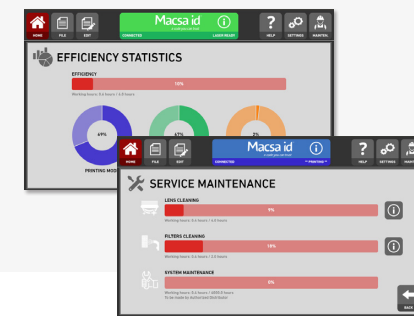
HOME FILE EDIT

Macsa id

CONNECTED LASER READY

HELP SETTINGS MAINTEN.

EFFICIENCY STATISTICS

EFFICIENCY

10%

Working hours: 0.4 hours / 4.0 hours

69%

67%

2%

PRINTING MODE

HOME FILE EDIT

Macsa id

CONNECTED PRINTING

HELP SETTINGS MAINTEN.

SERVICE MAINTENANCE

LENS CLEANING

5%

Working hours: 0.4 hours / 8.0 hours

FILTERS CLEANING

19%

Working hours: 3.6 hours / 2.0 hours

SYSTEM MAINTENANCE

0%

Working hours: 0.4 hours / 4000.0 hours

To be made by Authorized Distributor

BACK